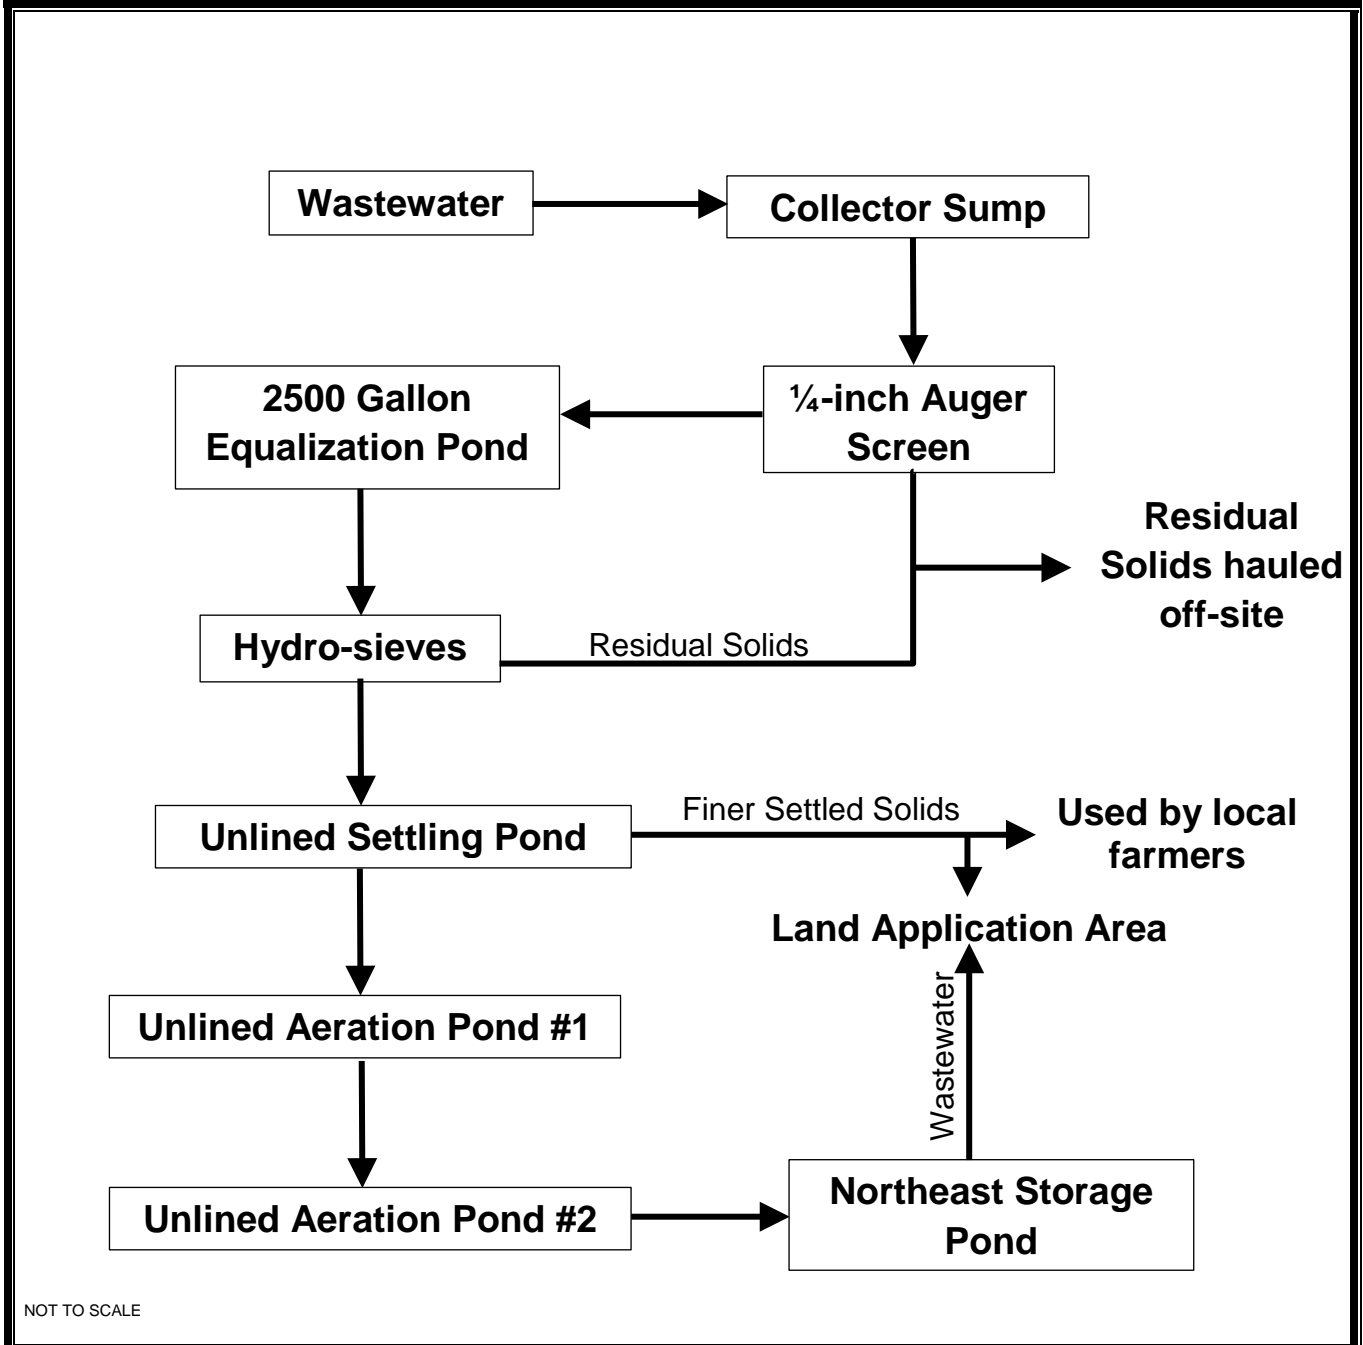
Wastewater

Collector Sump

2500 Gallon Equalization Pond

¼-inch Auger Screen

Residual Solids hauled off-site

Hydro-sieves

Residual Solids

Unlined Settling Pond

Finer Settled Solids

Used by local farmers

Land Application Area

Wastewater

Unlined Aeration Pond #1

Unlined Aeration Pond #2

Northeast Storage Pond

NOT TO SCALE